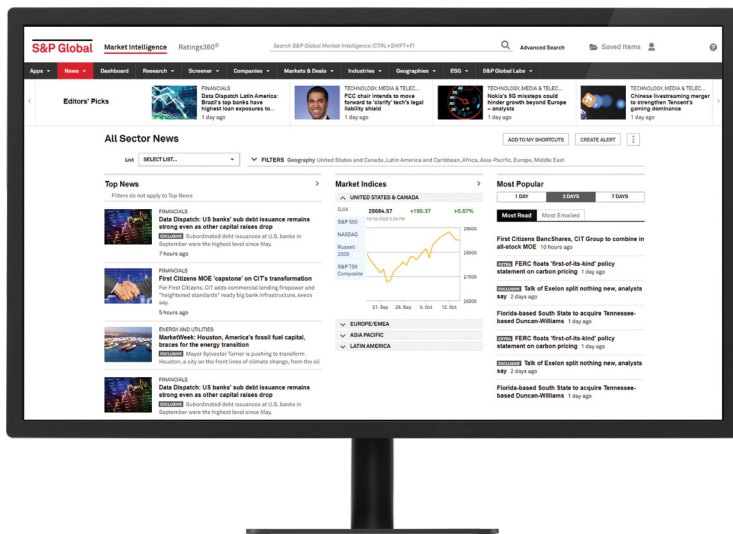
S&P Global Market Intelligence Ratings360®

Search S&P Global Market Intelligence (CTRL+SHIFT+F)

Advanced Search

Saved Items

Apps News Dashboard Research Screener Companies Markets & Deals Industries Geographies ESG S&P Global Labs

Editors' Picks

FINANCIALS
Data Dispatch Latin America: Brazil's top banks have highest loan exposures to...
1 day ago

TECHNOLOGY, MEDIA & TELEC...
FCC chair intends to move forward to 'clarify' tech's legal liability shield
1 day ago

TECHNOLOGY, MEDIA & TELEC...
Nokia's 5G missteps could hinder growth beyond Europe – analysts
1 day ago

TECHNOLOGY, MEDIA & TELEC...
Chinese livestreaming merger to strengthen Tencent's gaming dominance
1 day ago

All Sector News

ADD TO MY SHORTCUTS CREATE ALERT

List SELECT LIST...

FILTERS Geography United States and Canada, Latin America and Caribbean, Africa, Asia-Pacific, Europe, Middle East

Top News
Filters do not apply to Top News

FINANCIALS
Data Dispatch: US banks' sub debt issuance remains strong even as other capital raises drop
EXCLUSIVE Subordinated debt issuances at U.S. banks in September were the highest level since May.
7 hours ago

FINANCIALS
First Citizens MOE 'capstone' on CIT's transformation
For First Citizens, CIT adds commercial lending firepower and "heightened standards" ready big bank infrastructure, execs say.
5 hours ago

ENERGY AND UTILITIES
MarketWeek: Houston, America's fossil fuel capital, braces for the energy transition
EXCLUSIVE Mayor Sylvester Turner is pushing to transform Houston, a city on the front lines of climate change, from the oil

FINANCIALS
Data Dispatch: US banks' sub debt issuance remains strong even as other capital raises drop
EXCLUSIVE Subordinated debt issuances at U.S. banks in September were the highest level since May.

Market Indices
UNITED STATES & CANADA
DJIA 28684.57 +190.37 +0.67%
10/16/2020 5:30 PM
S&P 500
NASDAQ
Russell 2000
S&P TSX Composite
28000
27500
27000
26500
21. Sep 28. Sep 5. Oct 12. Oct
EUROPE/EMEA
ASIA PACIFIC
LATIN AMERICA

Most Popular
1 DAY 3 DAYS 7 DAYS
Most Read Most Emailed

First Citizens BancShares, CIT Group to combine in all-stock MOE 10 hours ago

DETAIL FERC floats 'first-of-its-kind' policy statement on carbon pricing 1 day ago

EXCLUSIVE Talk of Exelon split nothing new, analysts say 2 days ago

Florida-based South State to acquire Tennessee-based Duncan-Williams 1 day ago

DETAIL FERC floats 'first-of-its-kind' policy statement on carbon pricing 1 day ago

EXCLUSIVE Talk of Exelon split nothing new, analysts say 2 days ago

Florida-based South State to acquire Tennessee-based Duncan-Williams 1 day ago